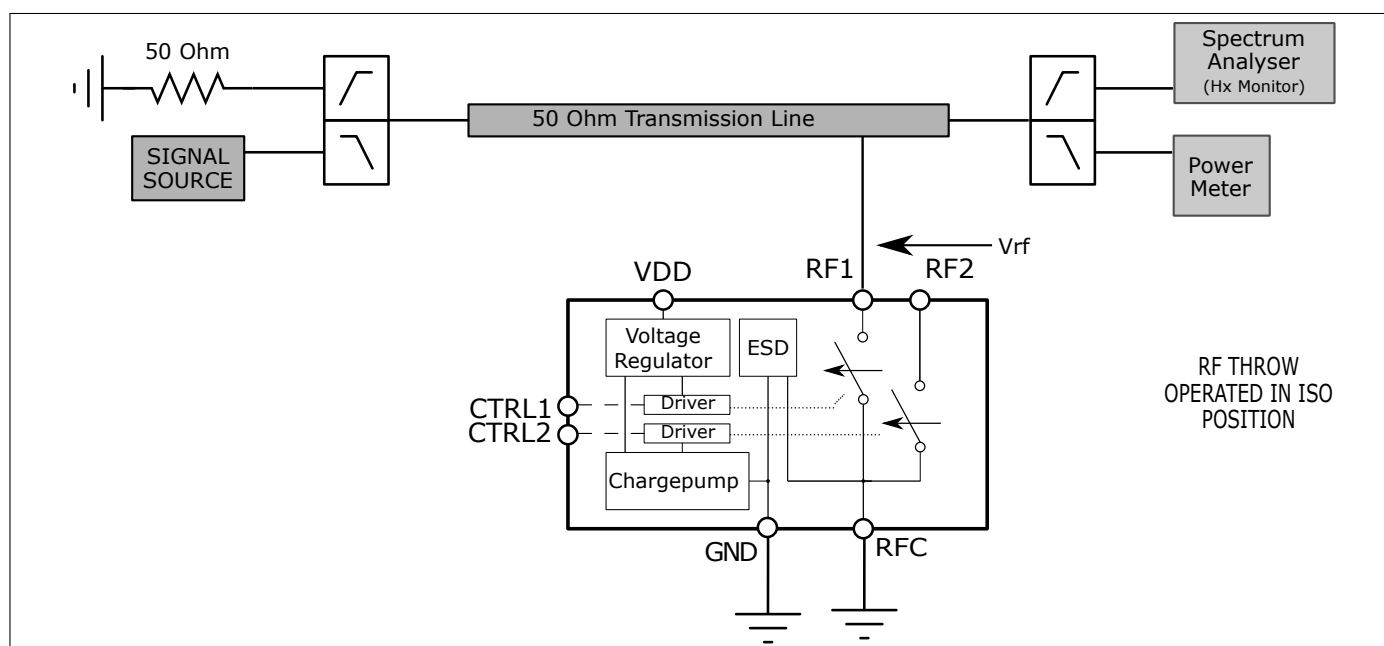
50 Ohm

SIGNAL SOURCE

50 Ohm Transmission Line

Spectrum Analyser (Hx Monitor)

Power Meter

Vrf

VDD

RF1

RF2

Voltage Regulator

ESD

CTRL1

CTRL2

Driver

Driver

Chargepump

GND

RFC

RF THROW OPERATED IN ISO POSITION